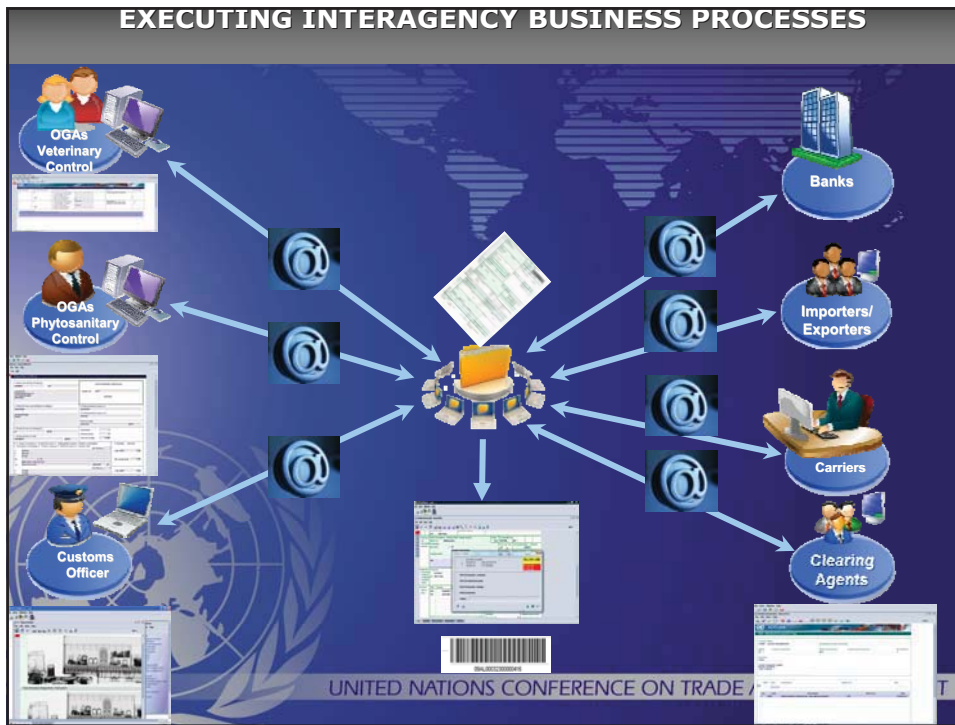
EXECUTING INTERAGENCY BUSINESS PROCESSES

OGAs Veterinary Control

OGAs Phytosanitary Control

Customs Officer

Banks

Importers/ Exporters

Carriers

Clearing Agents

UNITED NATIONS CONFERENCE ON TRADE A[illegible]T